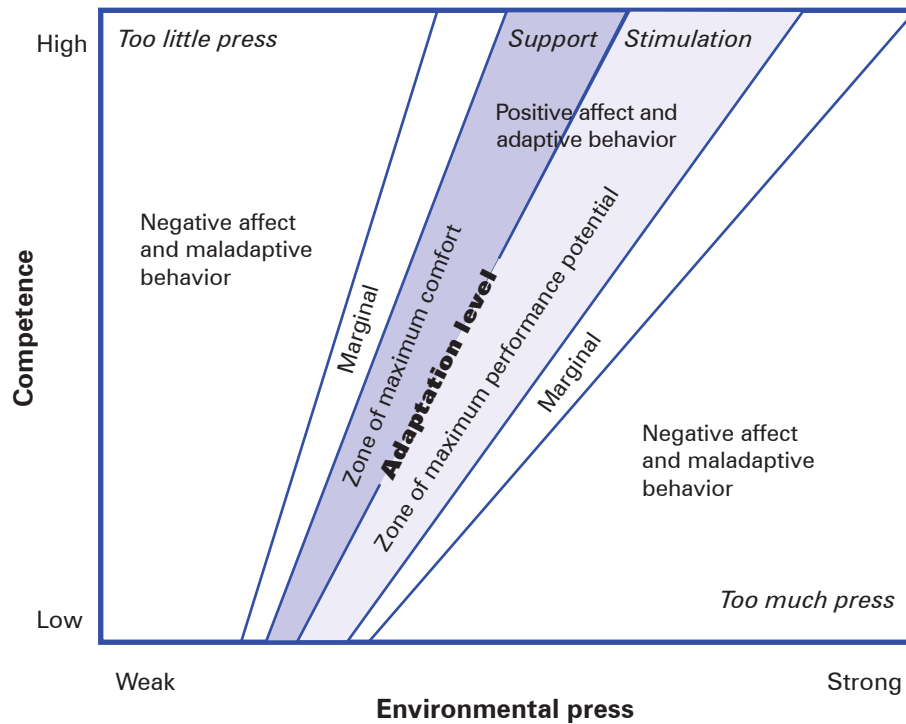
Too little press

Support

Stimulation

High

Positive affect and adaptive behavior

Negative affect and maladaptive behavior

Competence

Marginal

Zone of maximum comfort

Adaptation level

Zone of maximum performance potential

Marginal

Negative affect and maladaptive behavior

Too much press

Low

Weak

Strong

Environmental press